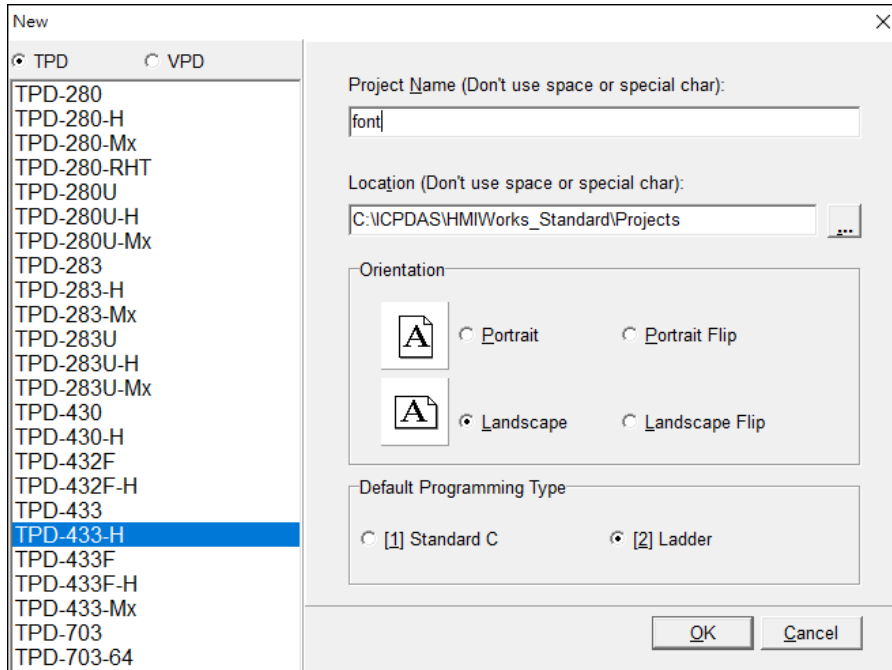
New
×

TPD VPD

TPD-280
TPD-280-H
TPD-280-Mx
TPD-280-RHT
TPD-280U
TPD-280U-H
TPD-280U-Mx
TPD-283
TPD-283-H
TPD-283-Mx
TPD-283U
TPD-283U-H
TPD-283U-Mx
TPD-430
TPD-430-H
TPD-432F
TPD-432F-H
TPD-433
TPD-433-H
TPD-433F
TPD-433F-H
TPD-433-Mx
TPD-703
TPD-703-64

Project Name (Don't use space or special char):
font

Location (Don't use space or special char):
C:\ICPDAS\HMIWorks_Standard\Projects
...

Orientation
A Portrait
Portrait Flip
A Landscape
Landscape Flip

Default Programming Type
[1] Standard C
[2] Ladder

OK
Cancel